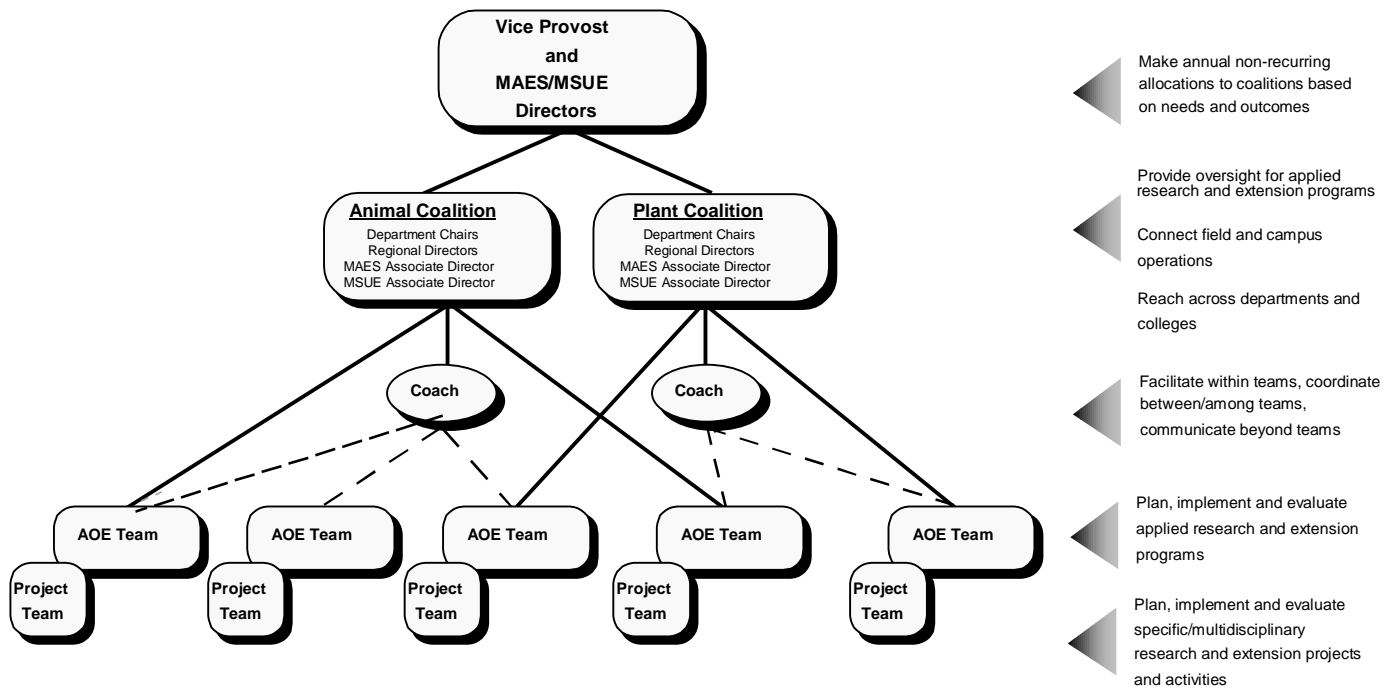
Vice Provost
and
MAES/MSUE
Directors

Animal Coalition
Department Chairs
Regional Directors
MAES Associate Director
MSUE Associate Director

Plant Coalition
Department Chairs
Regional Directors
MAES Associate Director
MSUE Associate Director

Coach

Coach

AOE Team

Project Team

AOE Team

Project Team

AOE Team

Project Team

AOE Team

Project Team

AOE Team

Project Team

Make annual non-recurring allocations to coalitions based on needs and outcomes

Provide oversight for applied research and extension programs

Connect field and campus operations

Reach across departments and colleges

Facilitate within teams, coordinate between/among teams, communicate beyond teams

Plan, implement and evaluate applied research and extension programs

Plan, implement and evaluate specific/multidisciplinary research and extension projects and activities